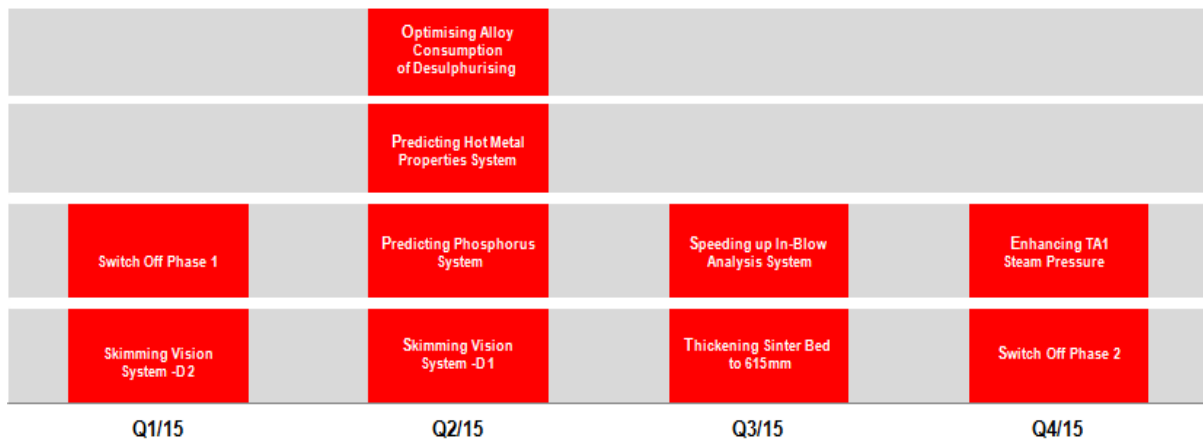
Optimising Alloy Consumption of Desulphurising

Predicting Hot Metal Properties System

Switch Off Phase 1

Predicting Phosphorus System

Speeding up In-Blow Analysis System

Enhancing TA1 Steam Pressure

Skimming Vision System -D2

Skimming Vision System -D1

Thickening Sinter Bed to 615mm

Switch Off Phase 2

Q1/15

Q2/15

Q3/15

Q4/15